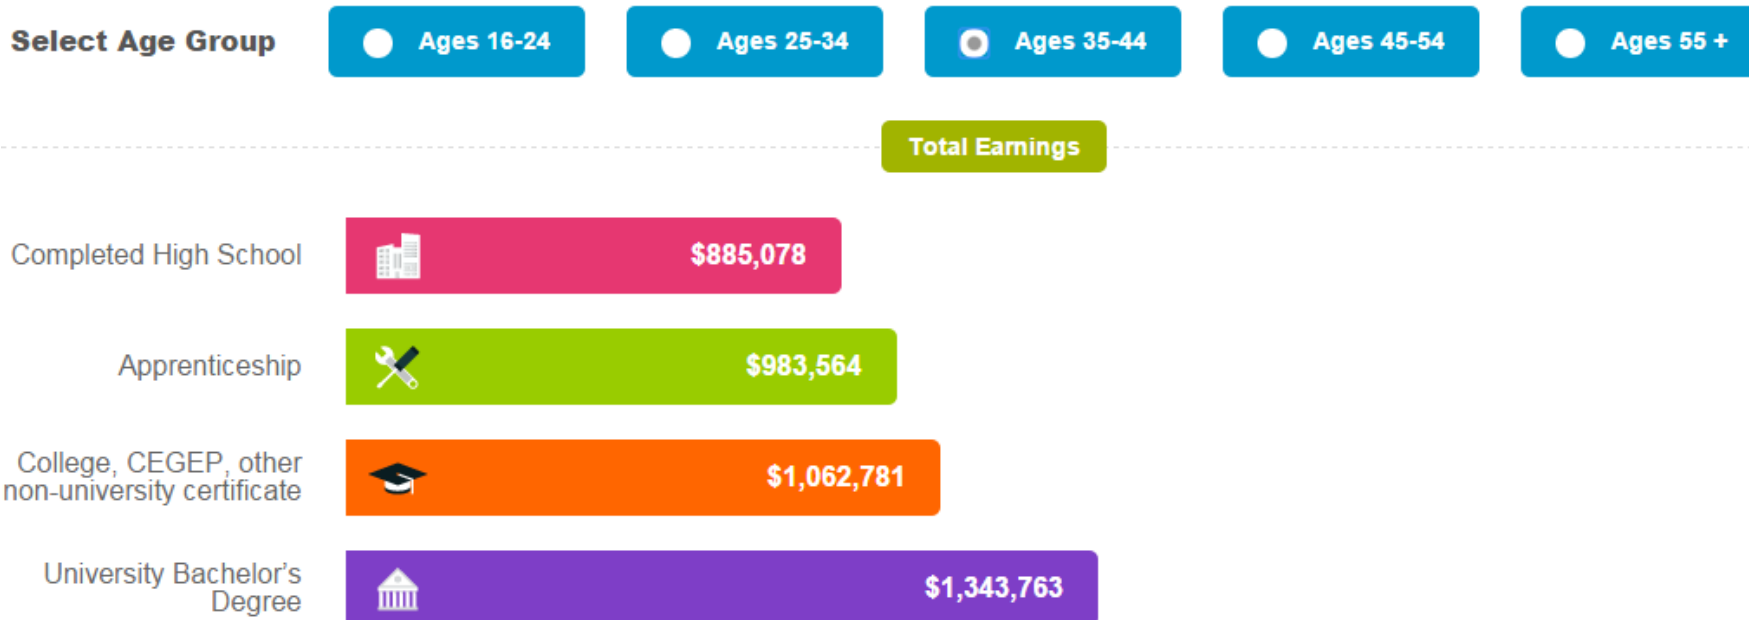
Select Age Group

Ages 16-24

Ages 25-34

Ages 35-44

Ages 45-54

Ages 55 +

Total Earnings

Completed High School $885,078

Apprenticeship $983,564

College, CEGEP, other non-university certificate $1,062,781

University Bachelor's Degree $1,343,763